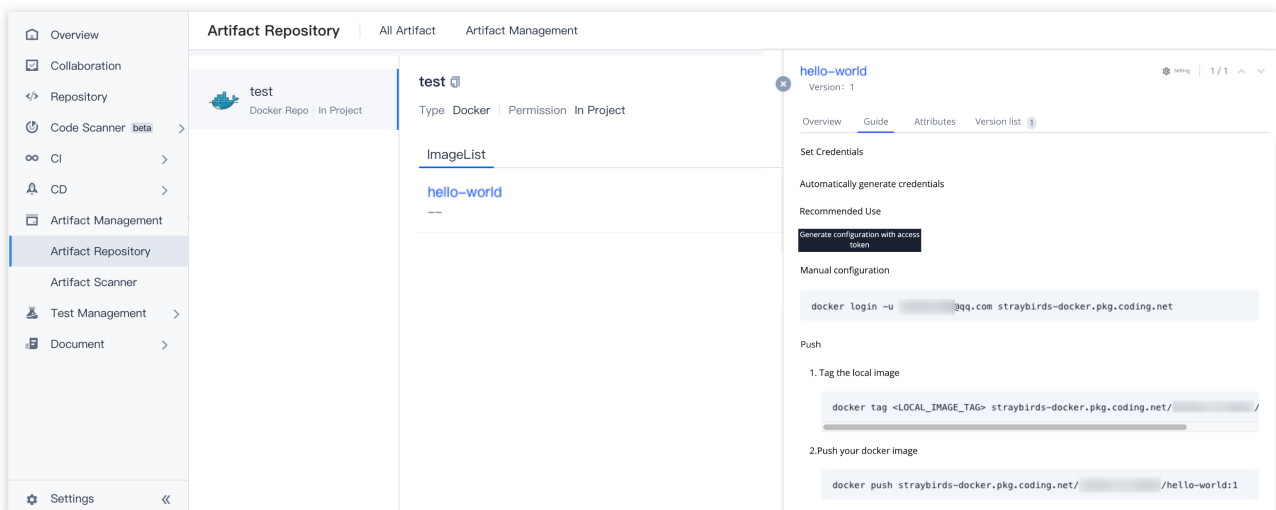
Overview
Collaboration
Repository
Code Scanner beta
CI
CD
Artifact Management
Artifact Repository
Artifact Scanner
Test Management
Document
Settings

Artifact Repository
All Artifact
Artifact Management

test
Docker Repo | In Project

test
Type Docker Permission In Project

ImageList
hello-world
--

hello-world
Version: 1
Setting 1 / 1

Overview Guide Attributes Version list 1

Set Credentials

Automatically generate credentials

Recommended Use

Generate configuration with access token

Manual configuration

docker login -u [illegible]@qq.com straybirds-docker.pkg.coding.net

Push

1. Tag the local image

docker tag <LOCAL_IMAGE_TAG> straybirds-docker.pkg.coding.net/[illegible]/

2.Push your docker image

docker push straybirds-docker.pkg.coding.net/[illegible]/hello-world:1